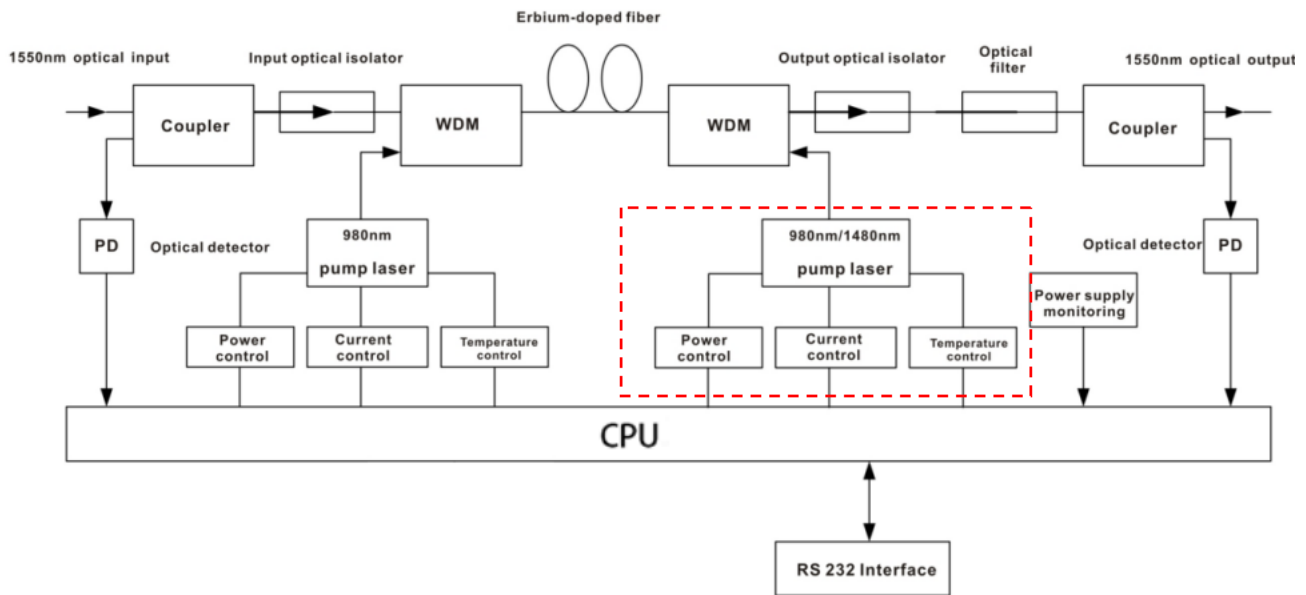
Erbium-doped fiber

1550nm optical input

Input optical isolator

Output optical isolator

Optical filter

1550nm optical output

Coupler

WDM

WDM

Coupler

PD

Optical detector

980nm pump laser

980nm/1480nm pump laser

Optical detector

PD

Power supply monitoring

Power control

Current control

Temperature control

Power control

Current control

Temperature control

CPU

RS 232 Interface